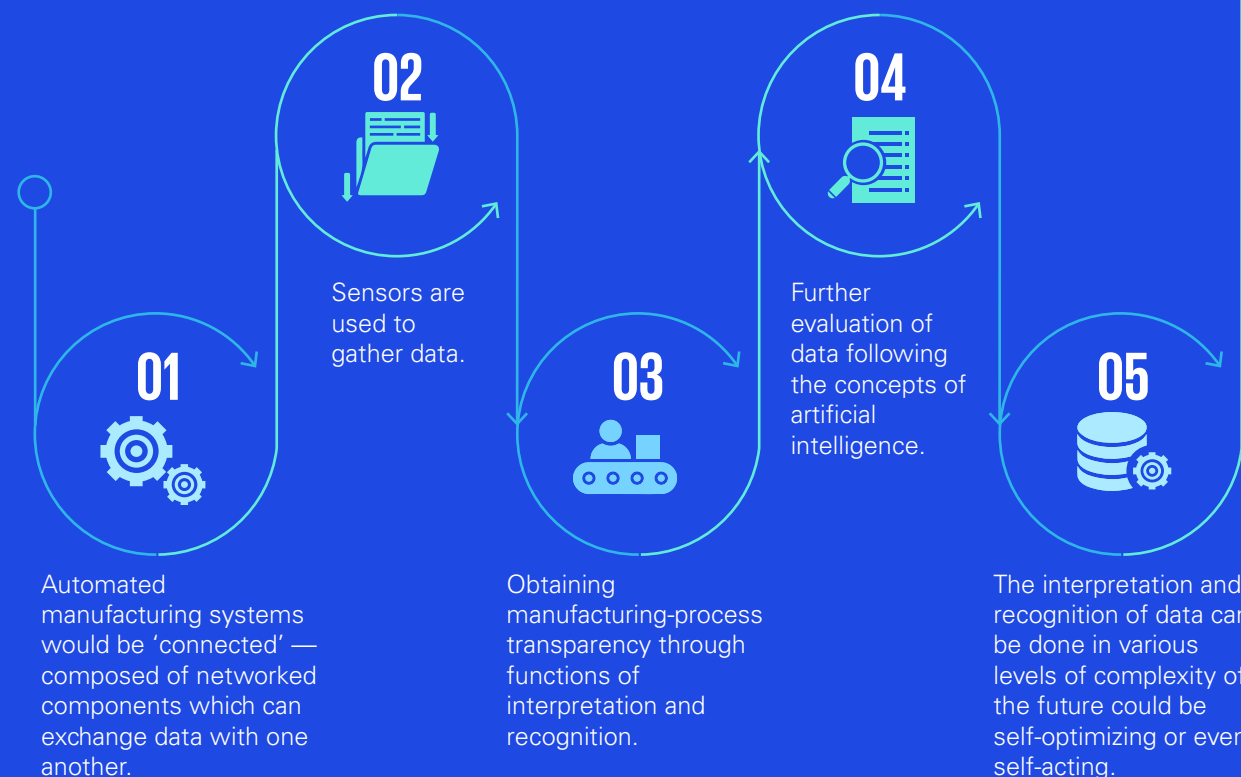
02

04

Sensors are used to gather data.

Further evaluation of data following the concepts of artificial intelligence.

01

03

05

Automated manufacturing systems would be ‘connected’ — composed of networked components which can exchange data with one another.

Obtaining manufacturing-process transparency through functions of interpretation and recognition.

The interpretation and recognition of data ca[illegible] be done in various levels of complexity o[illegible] the future could be self-optimizing or eve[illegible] self-acting.